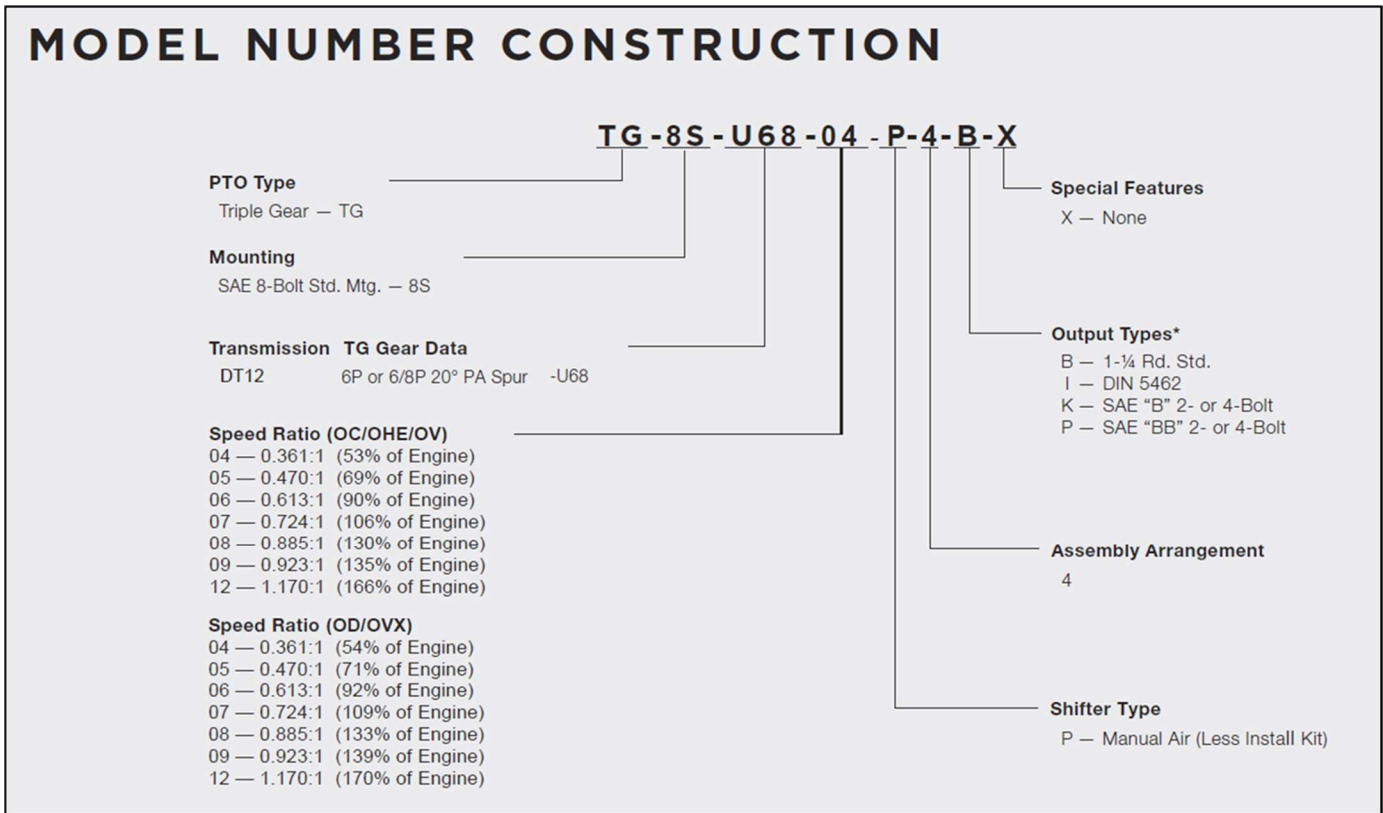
MODEL NUMBER CONSTRUCTION

TG-8S-U68-04-P-4-B-X

PTO Type
Triple Gear — TG

Mounting
SAE 8-Bolt Std. Mtg. — 8S

Transmission TG Gear Data
DT12 6P or 6/8P 20° PA Spur -U68

Speed Ratio (OC/OHE/OV)
04 — 0.361:1 (53% of Engine)
05 — 0.470:1 (69% of Engine)
06 — 0.613:1 (90% of Engine)
07 — 0.724:1 (106% of Engine)
08 — 0.885:1 (130% of Engine)
09 — 0.923:1 (135% of Engine)
12 — 1.170:1 (166% of Engine)

Speed Ratio (OD/OVX)
04 — 0.361:1 (54% of Engine)
05 — 0.470:1 (71% of Engine)
06 — 0.613:1 (92% of Engine)
07 — 0.724:1 (109% of Engine)
08 — 0.885:1 (133% of Engine)
09 — 0.923:1 (139% of Engine)
12 — 1.170:1 (170% of Engine)

Special Features
X — None

Output Types*
B — 1-¼ Rd. Std.
I — DIN 5462
K — SAE “B” 2- or 4-Bolt
P — SAE “BB” 2- or 4-Bolt

Assembly Arrangement
4

Shifter Type
P — Manual Air (Less Install Kit)